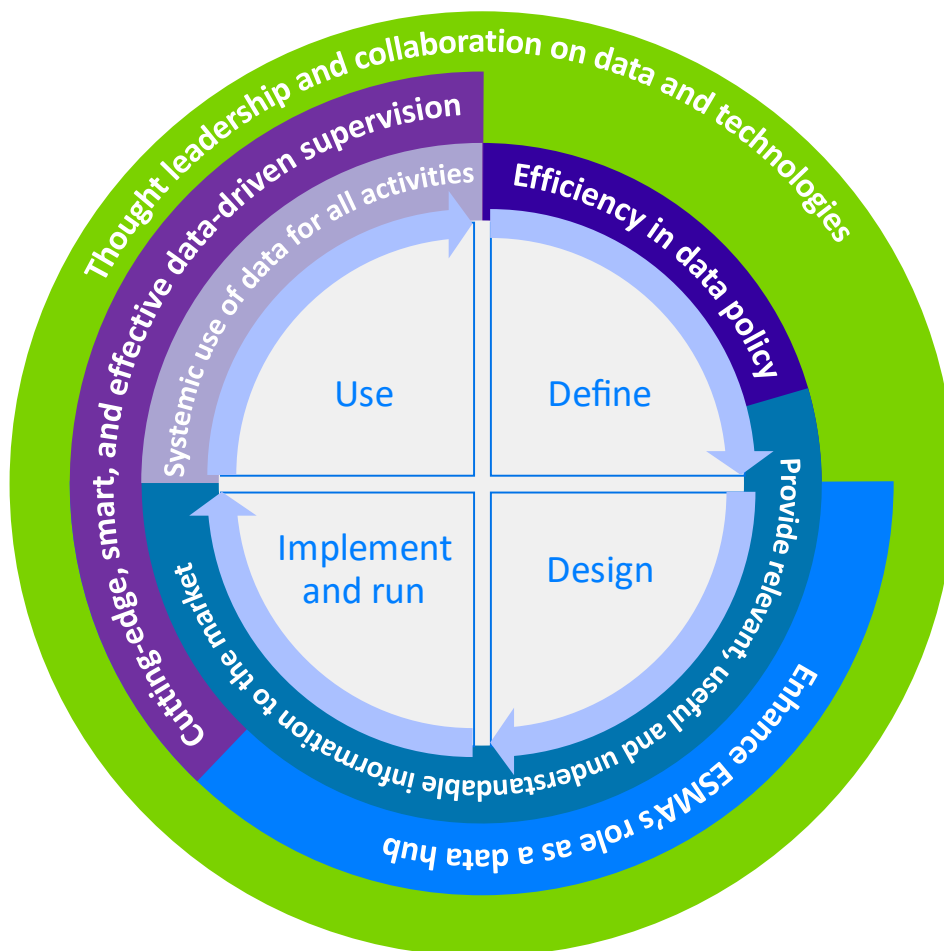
Thought leadership and collaboration on data and technologies

Cutting-edge, smart, and effective data-driven supervision

Systemic use of data for all activities

Efficiency in data policy

Provide relevant, useful and understandable information to the market

Enhance ESMA's role as a data hub

Use

Define

Implement and run

Design